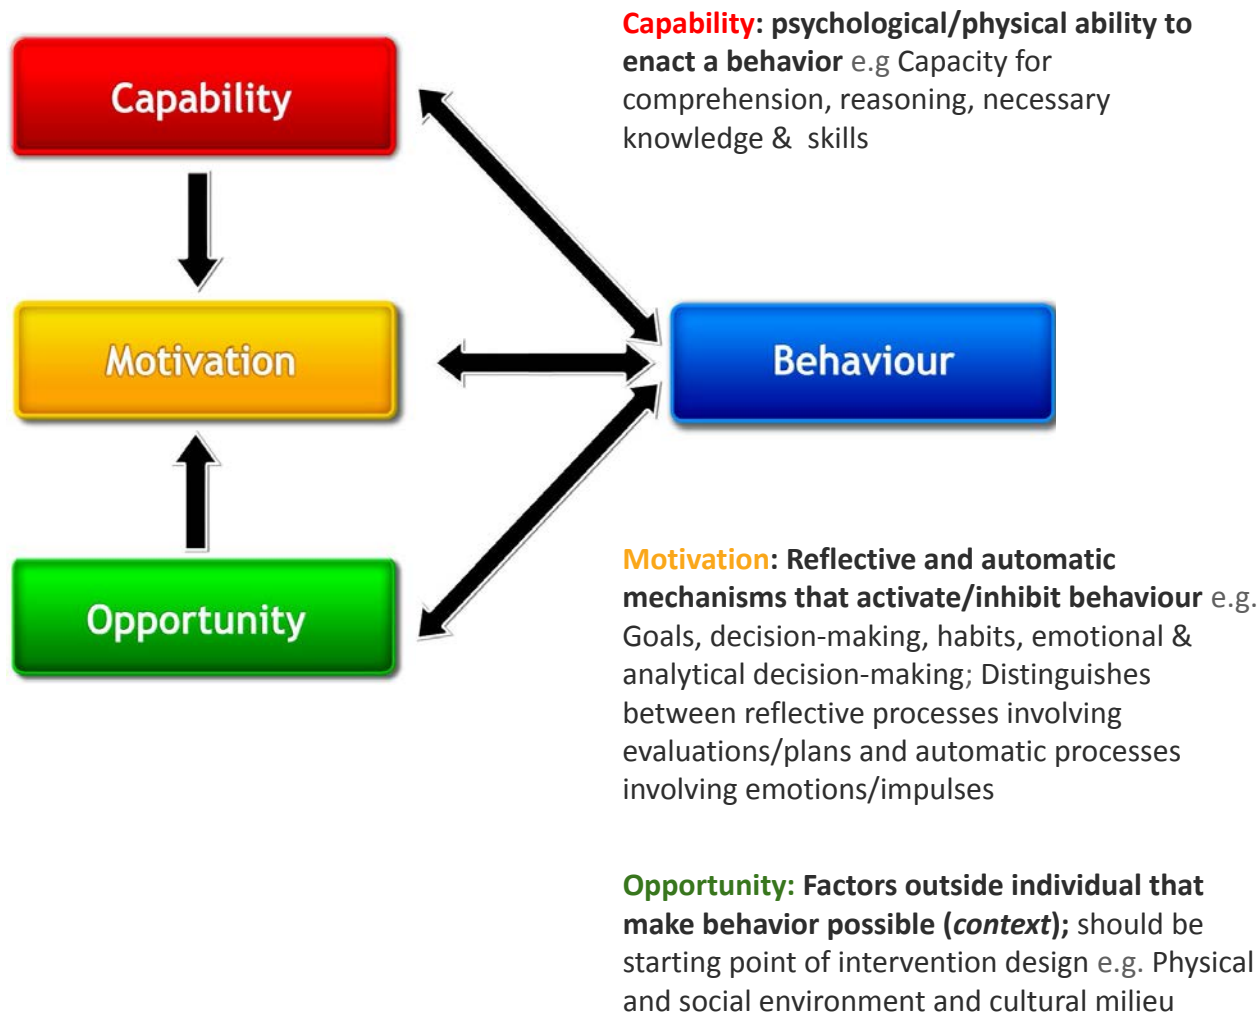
Capability

Motivation

Opportunity

Behaviour

Capability: psychological/physical ability to enact a behavior e.g Capacity for comprehension, reasoning, necessary knowledge & skills

Motivation: Reflective and automatic mechanisms that activate/inhibit behaviour e.g. Goals, decision-making, habits, emotional & analytical decision-making; Distinguishes between reflective processes involving evaluations/plans and automatic processes involving emotions/impulses

Opportunity: Factors outside individual that make behavior possible (context); should be starting point of intervention design e.g. Physical and social environment and cultural milieu